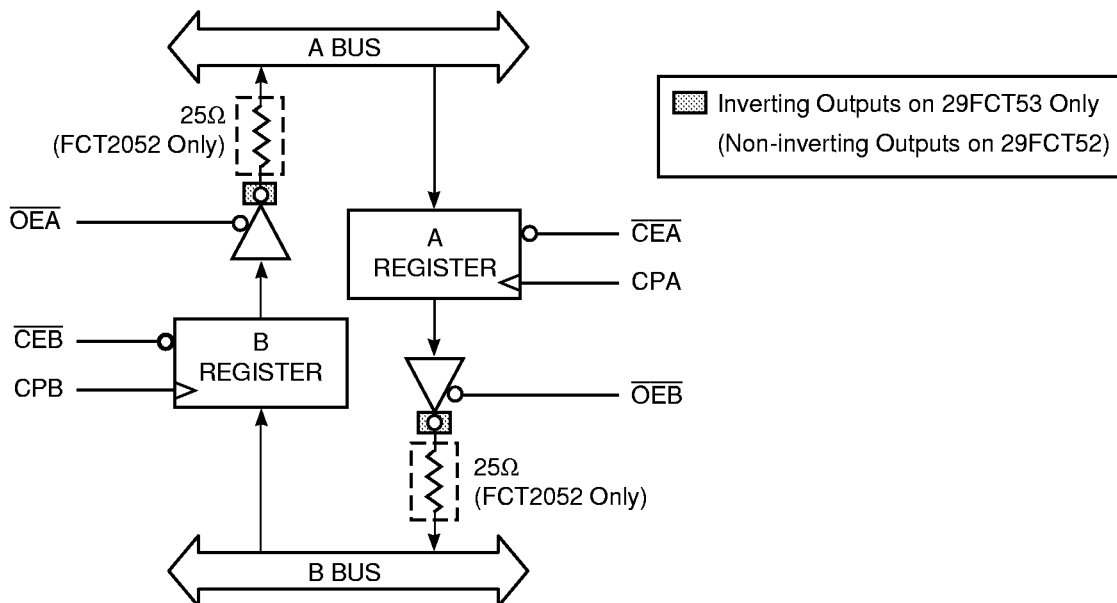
A BUS

Inverting Outputs on 29FCT53 Only
(Non-inverting Outputs on 29FCT52)

25Ω
(FCT2052 Only)

$\overline{OEA}$

A
REGISTER

$\overline{CEA}$

CPA

$\overline{CEB}$

B
REGISTER

CPB

$\overline{OEB}$

25Ω
(FCT2052 Only)

B BUS